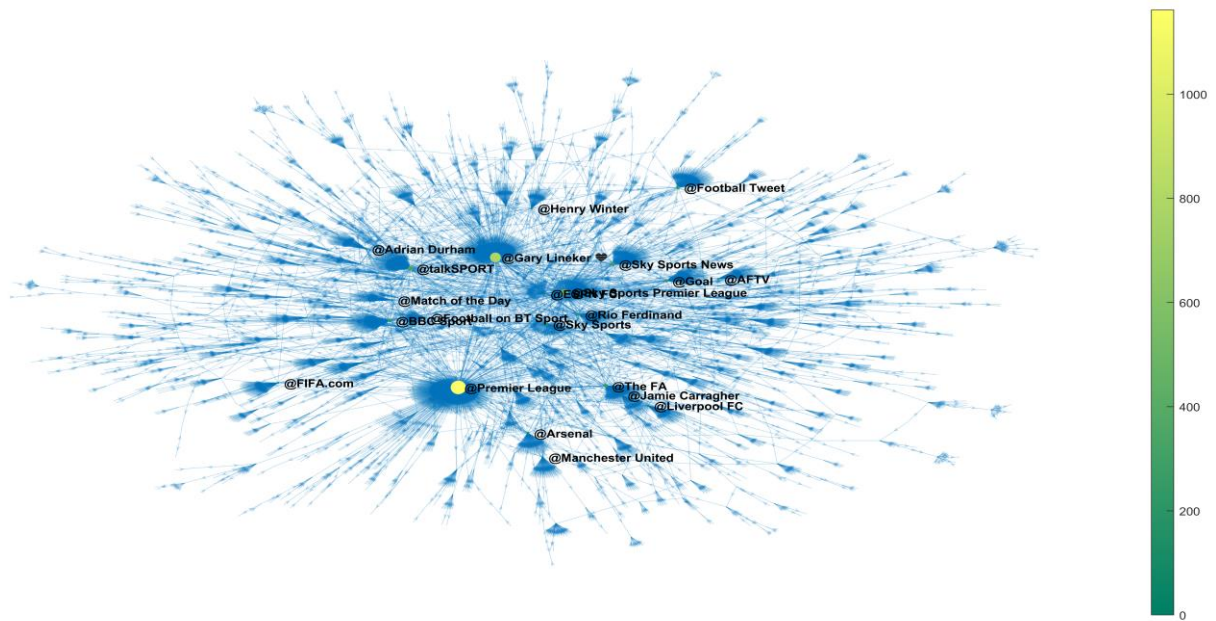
@Football Tweet
@Henry Winter
@Adrian Durham
@Gary Lineker
@talkSPORT
@Sky Sports News
@Goal
@AFTV
@ESPN FC
@Sky Sports Premier League
@Match of the Day
@Football on BT Sport
@Rio Ferdinand
@BBC Sport
@Sky Sports
@FIFA.com
@Premier League
@The FA
@Jamie Carragher
@Liverpool FC
@Arsenal
@Manchester United

1000
800
600
400
200
0